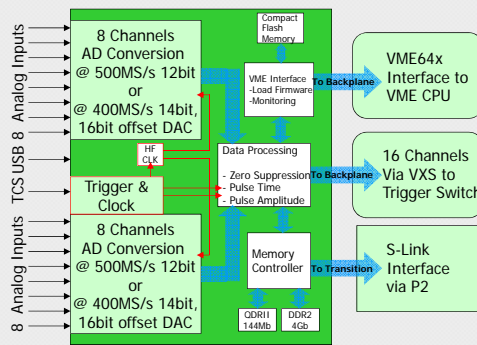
8 Analog Inputs

8 Channels AD Conversion @ 500MS/s 12bit or @ 400MS/s 14bit, 16bit offset DAC

Compact Flash Memory

VME Interface -Load Firmware -Monitoring

To Backplane

VME64x Interface to VME CPU

TCS USB

HF CLK

Trigger & Clock

Data Processing

- Zero Suppression
- Pulse Time
- Pulse Amplitude

To Backplane

16 Channels Via VXS to Trigger Switch

8 Analog Inputs

8 Channels AD Conversion @ 500MS/s 12bit or @ 400MS/s 14bit, 16bit offset DAC

Memory Controller

To Transition

S-Link Interface via P2

QDRII 144Mb

DDR2 4Gb